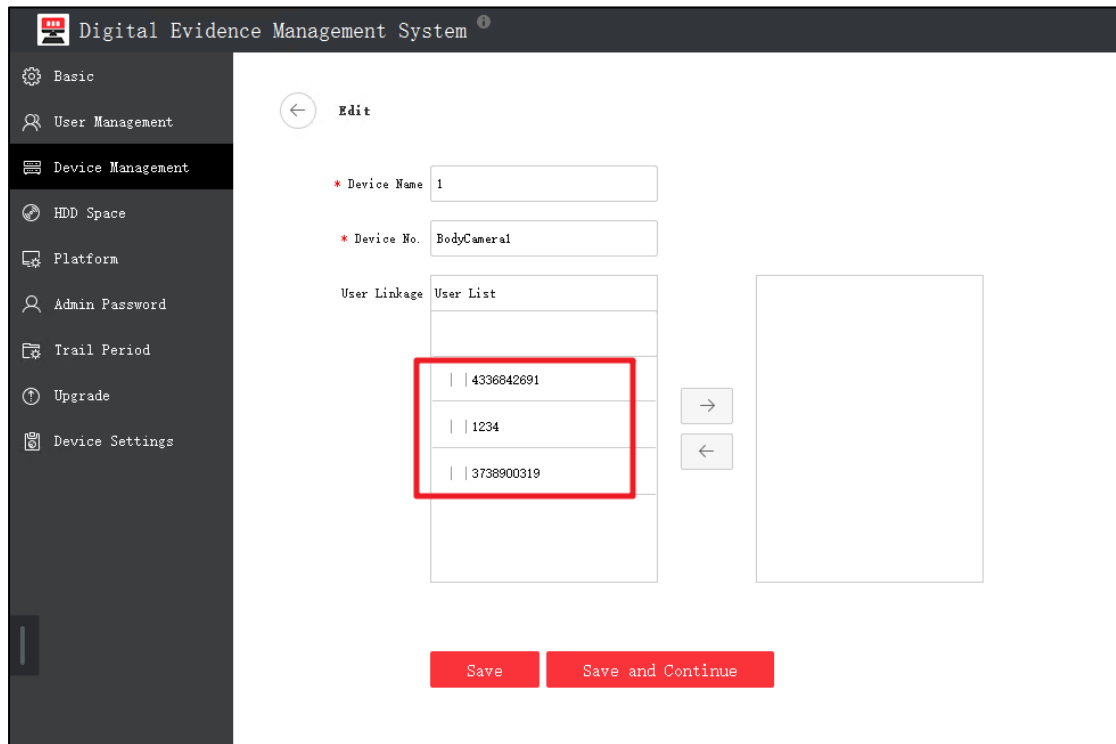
Digital Evidence Management System

Basic
User Management
Device Management
HDD Space
Platform
Admin Password
Trail Period
Upgrade
Device Settings

Edit

* Device Name 1

* Device No. BodyCamera1

User Linkage User List

| |4336842691
| |1234
| |3738900319

→
←

Save
Save and Continue